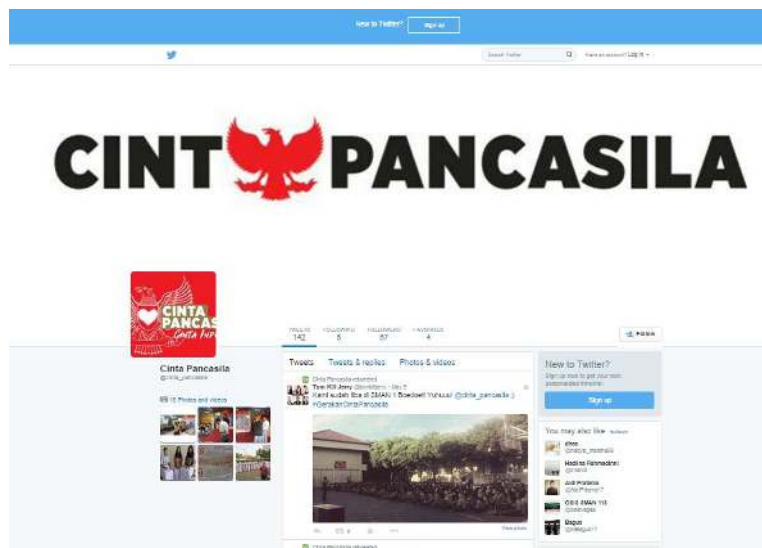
New to Twitter? Sign up

Search Twitter

Have an account? Log in

CINTA PANCASILA

CINTA PANCAS

Cinta Pancasila

TWEETS 142

FOLLOWING 5

FOLLOWERS 57

FAVORITES 4

Follow

Cinta Pancasila
@cinta_pancasila

15 Photos and videos

Tweets

Tweets & replies

Photos & videos

Cinta Pancasila retweeted

Tyas Kill Jony @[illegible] · May 5

Kami sudah tiba di SMAN 1 Boedoel! Yuhuuu! @cinta_pancasila :) #GerakanCintaPancasila

View photo

New to Twitter?

Sign up now to get your own personalized timeline!

Sign up

You may also like · Refresh

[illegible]

Nadiva Fannadine

Adi Pratama

OSIS SMAN 118

Bagus

Cinta Pancasila retweeted